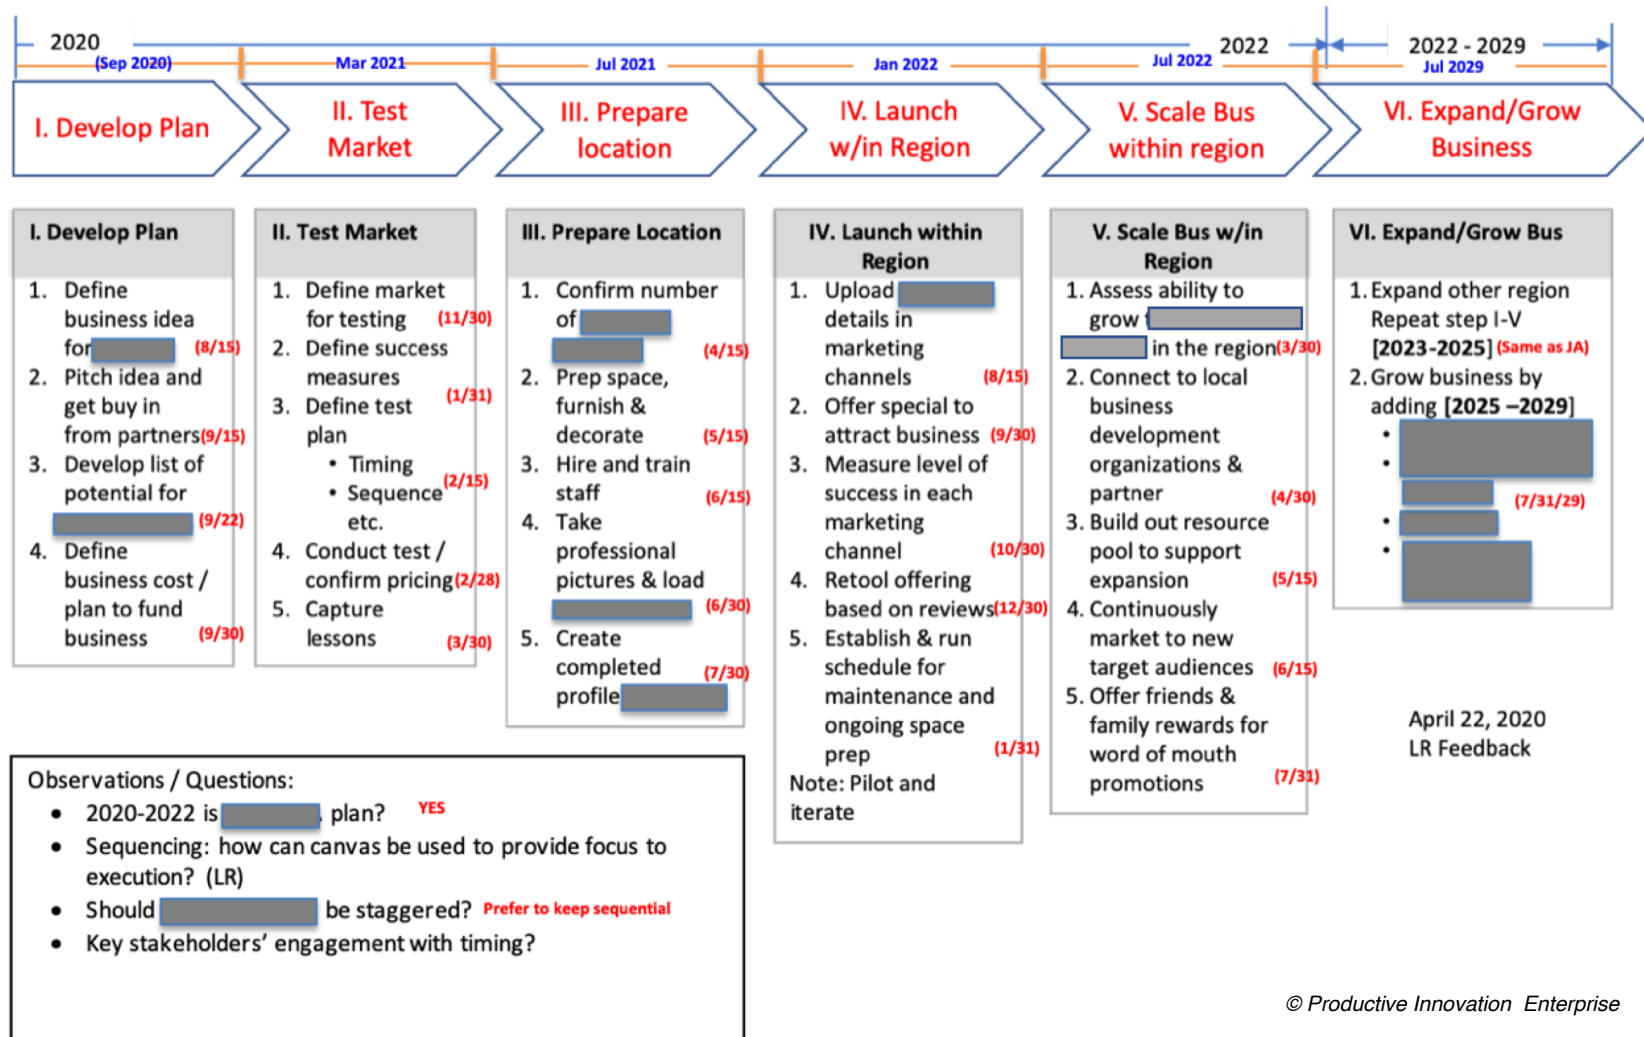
2020 (Sep 2020) Mar 2021 Jul 2021 Jan 2022 Jul 2022 2022 2022 - 2029 Jul 2029

I. Develop Plan

II. Test Market

III. Prepare location

IV. Launch w/in Region

V. Scale Bus within region

VI. Expand/Grow Business

I. Develop Plan
1. Define business idea for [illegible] (8/15)
2. Pitch idea and get buy in from partners (9/15)
3. Develop list of potential for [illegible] (9/22)
4. Define business cost / plan to fund business (9/30)

II. Test Market
1. Define market for testing (11/30)
2. Define success measures (1/31)
3. Define test plan
• Timing
• Sequence (2/15)
etc.
4. Conduct test / confirm pricing (2/28)
5. Capture lessons (3/30)

III. Prepare Location
1. Confirm number of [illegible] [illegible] (4/15)
2. Prep space, furnish & decorate (5/15)
3. Hire and train staff (6/15)
4. Take professional pictures & load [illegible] (6/30)
5. Create completed profile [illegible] (7/30)

IV. Launch within Region
1. Upload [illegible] details in marketing channels (8/15)
2. Offer special to attract business (9/30)
3. Measure level of success in each marketing channel (10/30)
4. Retool offering based on reviews (12/30)
5. Establish & run schedule for maintenance and ongoing space prep (1/31)
Note: Pilot and iterate

V. Scale Bus w/in Region
1. Assess ability to grow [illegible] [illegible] in the region (3/30)
2. Connect to local business development organizations & partner (4/30)
3. Build out resource pool to support expansion (5/15)
4. Continuously market to new target audiences (6/15)
5. Offer friends & family rewards for word of mouth promotions (7/31)

VI. Expand/Grow Bus
1. Expand other region Repeat step I-V [2023-2025] (Same as JA)
2. Grow business by adding [2025 –2029]
• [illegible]
• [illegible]
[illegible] (7/31/29)
• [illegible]
• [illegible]

April 22, 2020
LR Feedback

Observations / Questions:
• 2020-2022 is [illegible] plan? YES
• Sequencing: how can canvas be used to provide focus to execution? (LR)
• Should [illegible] be staggered? Prefer to keep sequential
• Key stakeholders' engagement with timing?

© Productive Innovation Enterprise